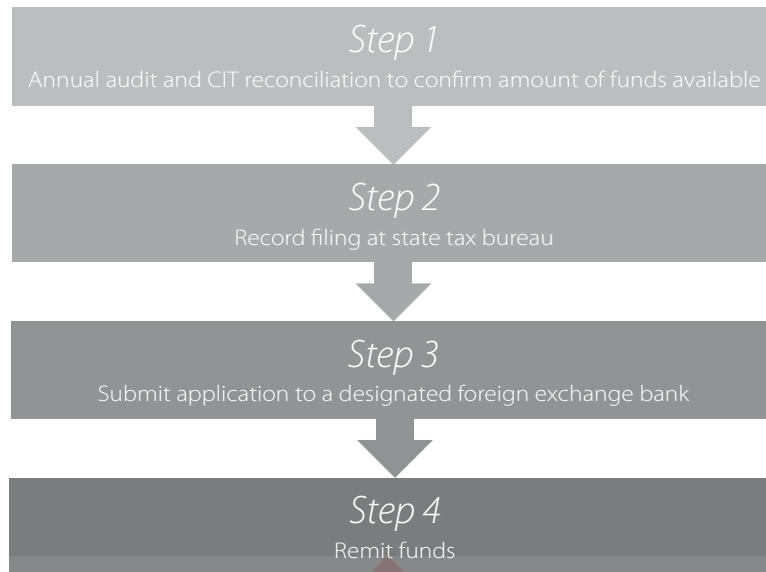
Step 1
Annual audit and CIT reconciliation to confirm amount of funds available

Step 2
Record filing at state tax bureau

Step 3
Submit application to a designated foreign exchange bank

Step 4
Remit funds